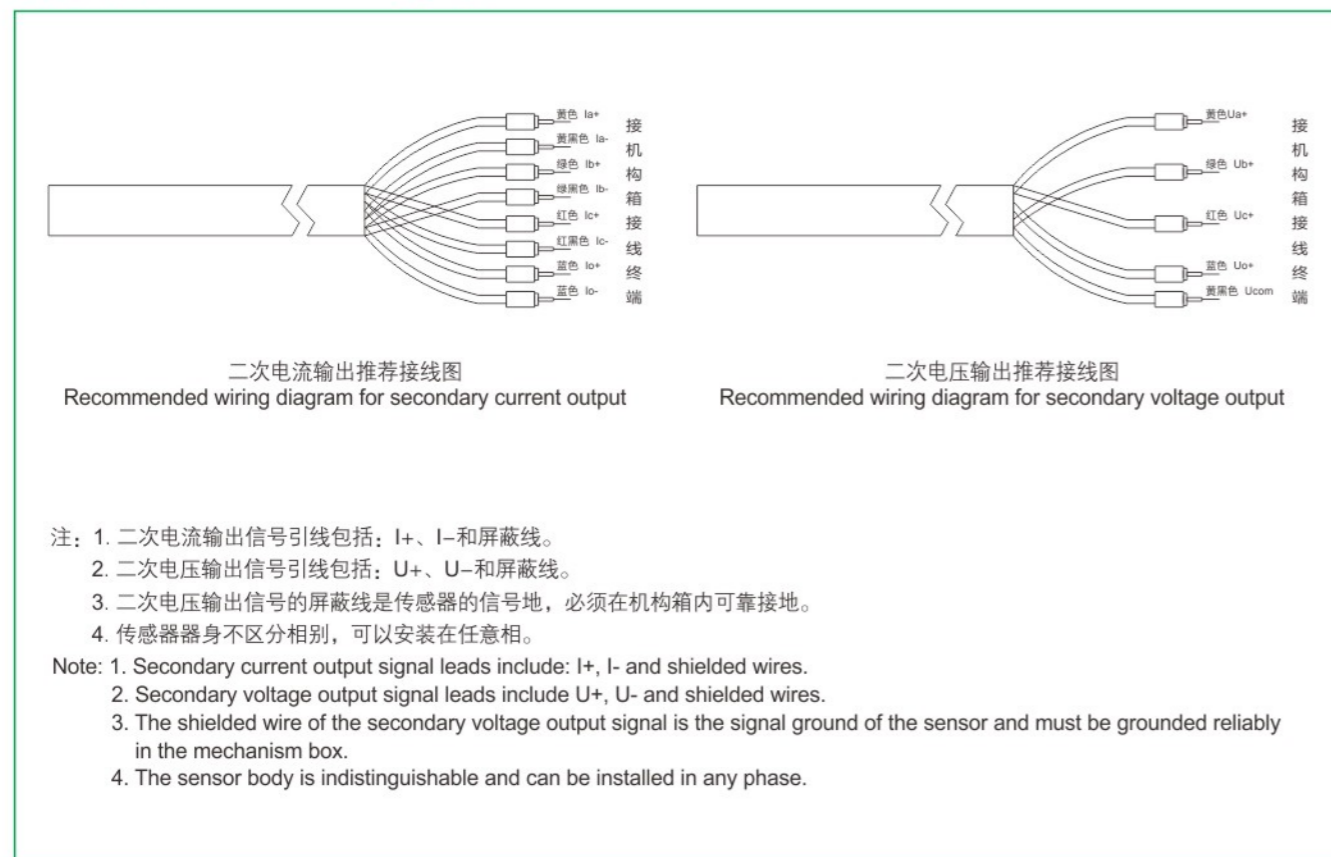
黄色 Ia+
黄黑色 Ia-
绿色 Ib+
绿黑色 Ib-
红色 Ic+
红黑色 Ic-
蓝色 Io+
蓝色 Io-

接机构箱接线终端

二次电流输出推荐接线图
Recommended wiring diagram for secondary current output

黄色Ua+
绿色 Ub+
红色 Uc+
蓝色 Uo+
黄黑色 Ucom

接机构箱接线终端

二次电压输出推荐接线图
Recommended wiring diagram for secondary voltage output

注：1. 二次电流输出信号引线包括：I+、I−和屏蔽线。
2. 二次电压输出信号引线包括：U+、U−和屏蔽线。
3. 二次电压输出信号的屏蔽线是传感器的信号地，必须在机构箱内可靠接地。
4. 传感器器身不区分相别，可以安装在任意相。

Note: 1. Secondary current output signal leads include: I+, I- and shielded wires.
2. Secondary voltage output signal leads include U+, U- and shielded wires.
3. The shielded wire of the secondary voltage output signal is the signal ground of the sensor and must be grounded reliably in the mechanism box.
4. The sensor body is indistinguishable and can be installed in any phase.